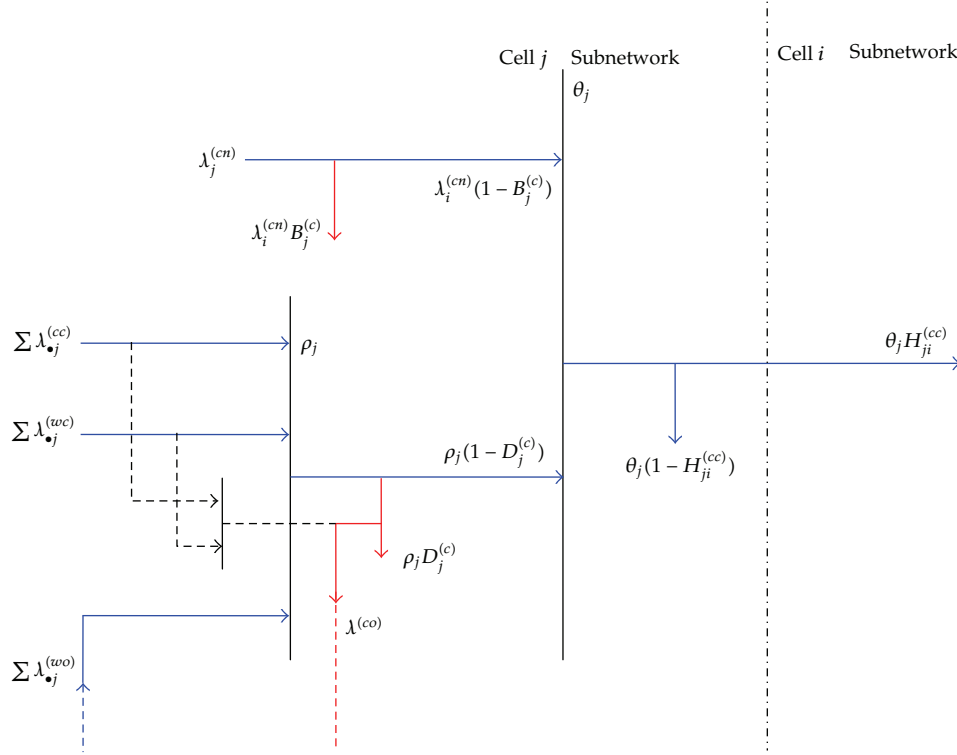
Cell $j$ Subnetwork

Cell $i$ Subnetwork

$\theta_j$

$\lambda_j^{(cn)}$

$\lambda_i^{(cn)}(1 - B_j^{(c)})$

$\lambda_i^{(cn)} B_j^{(c)}$

$\sum \lambda_{\bullet j}^{(cc)}$

$\rho_j$

$\theta_j H_{ji}^{(cc)}$

$\sum \lambda_{\bullet j}^{(wc)}$

$\rho_j(1 - D_j^{(c)})$

$\theta_j(1 - H_{ji}^{(cc)})$

$\rho_j D_j^{(c)}$

$\lambda^{(co)}$

$\sum \lambda_{\bullet j}^{(wo)}$